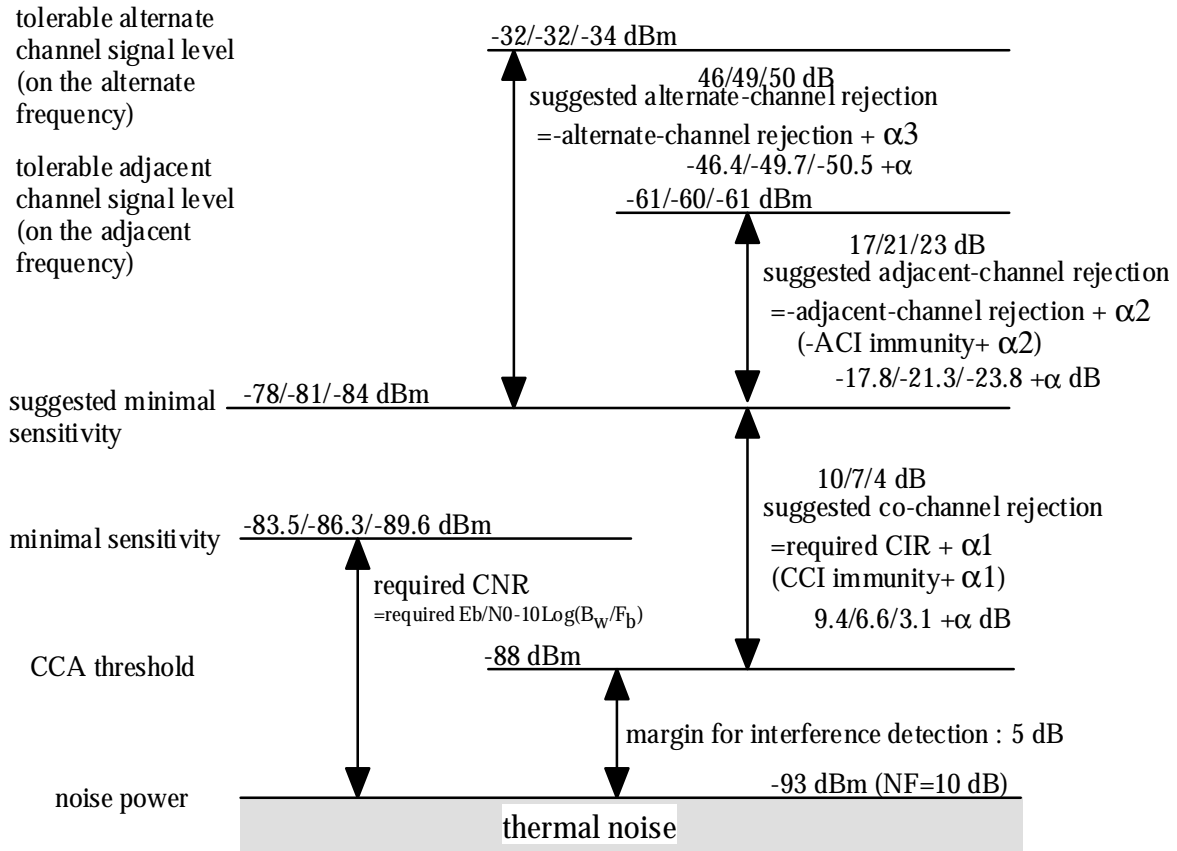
tolerable alternate channel signal level (on the alternate frequency)

tolerable adjacent channel signal level (on the adjacent frequency)

-32/-32/-34 dBm

46/49/50 dB
suggested alternate-channel rejection
=-alternate-channel rejection + $\alpha3$
-46.4/-49.7/-50.5 +$\alpha$

-61/-60/-61 dBm

17/21/23 dB
suggested adjacent-channel rejection
=-adjacent-channel rejection + $\alpha2$
(-ACI immunity+ $\alpha2$)
-17.8/-21.3/-23.8 +$\alpha$ dB

suggested minimal sensitivity

-78/-81/-84 dBm

10/7/4 dB
suggested co-channel rejection
=required CIR + $\alpha1$
(CCI immunity+ $\alpha1$)
9.4/6.6/3.1 +$\alpha$ dB

minimal sensitivity

-83.5/-86.3/-89.6 dBm

required CNR
=required Eb/N0-10Log($B_w$/$F_b$)

CCA threshold

-88 dBm

margin for interference detection : 5 dB

noise power

-93 dBm (NF=10 dB)

thermal noise